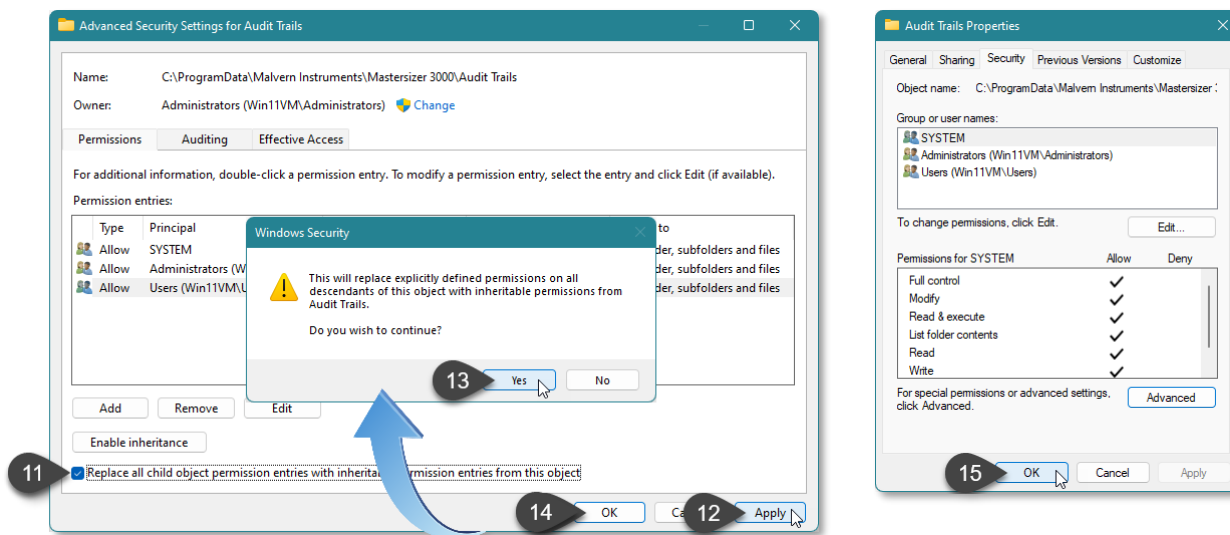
Advanced Security Settings for Audit Trails

Name: C:\ProgramData\Malvern Instruments\Mastersizer 3000\Audit Trails

Owner: Administrators (Win11VM\Administrators) Change

Permissions | Auditing | Effective Access

For additional information, double-click a permission entry. To modify a permission entry, select the entry and click Edit (if available).

Permission entries:

| Type | Principal | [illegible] to |
|---|---|---|
| Allow | SYSTEM | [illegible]der, subfolders and files |
| Allow | Administrators (W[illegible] | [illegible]der, subfolders and files |
| Allow | Users (Win11VM\U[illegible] | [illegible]der, subfolders and files |

Add | Remove | Edit

Enable inheritance

11 Replace all child object permission entries with inherita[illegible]rmission entries from this object

14 OK | Ca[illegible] | 12 Apply

Windows Security

This will replace explicitly defined permissions on all descendants of this object with inheritable permissions from Audit Trails.

Do you wish to continue?

13 Yes | No

Audit Trails Properties

General | Sharing | Security | Previous Versions | Customize

Object name: C:\ProgramData\Malvern Instruments\Mastersizer 3

Group or user names:
SYSTEM
Administrators (Win11VM\Administrators)
Users (Win11VM\Users)

To change permissions, click Edit. Edit...

| Permissions for SYSTEM | Allow | Deny |
|---|---|---|
| Full control | ✓ | |
| Modify | ✓ | |
| Read & execute | ✓ | |
| List folder contents | ✓ | |
| Read | ✓ | |
| Write | ✓ | |

For special permissions or advanced settings, click Advanced. Advanced

15 OK | Cancel | Apply